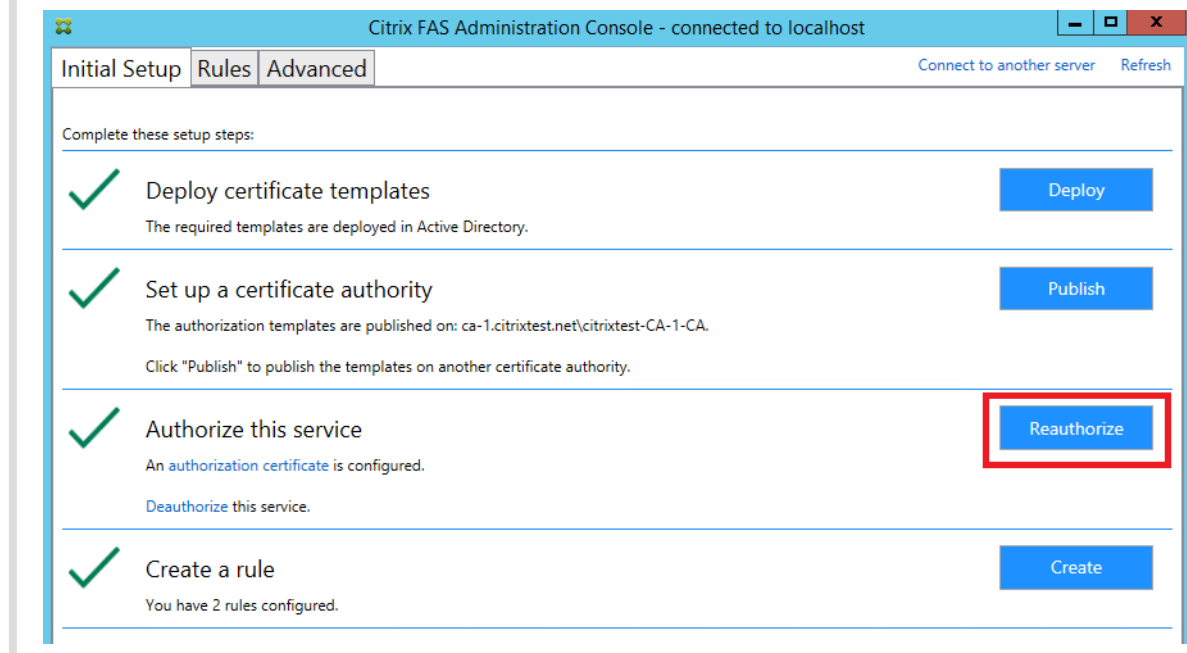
Citrix FAS Administration Console - connected to localhost

Initial Setup Rules Advanced

Connect to another server Refresh

Complete these setup steps:

Deploy certificate templates

The required templates are deployed in Active Directory.

Deploy

Set up a certificate authority

The authorization templates are published on: ca-1.citrixtest.net\citrixtest-CA-1-CA.

Click "Publish" to publish the templates on another certificate authority.

Publish

Authorize this service

An authorization certificate is configured.

Deauthorize this service.

Reauthorize

Create a rule

You have 2 rules configured.

Create